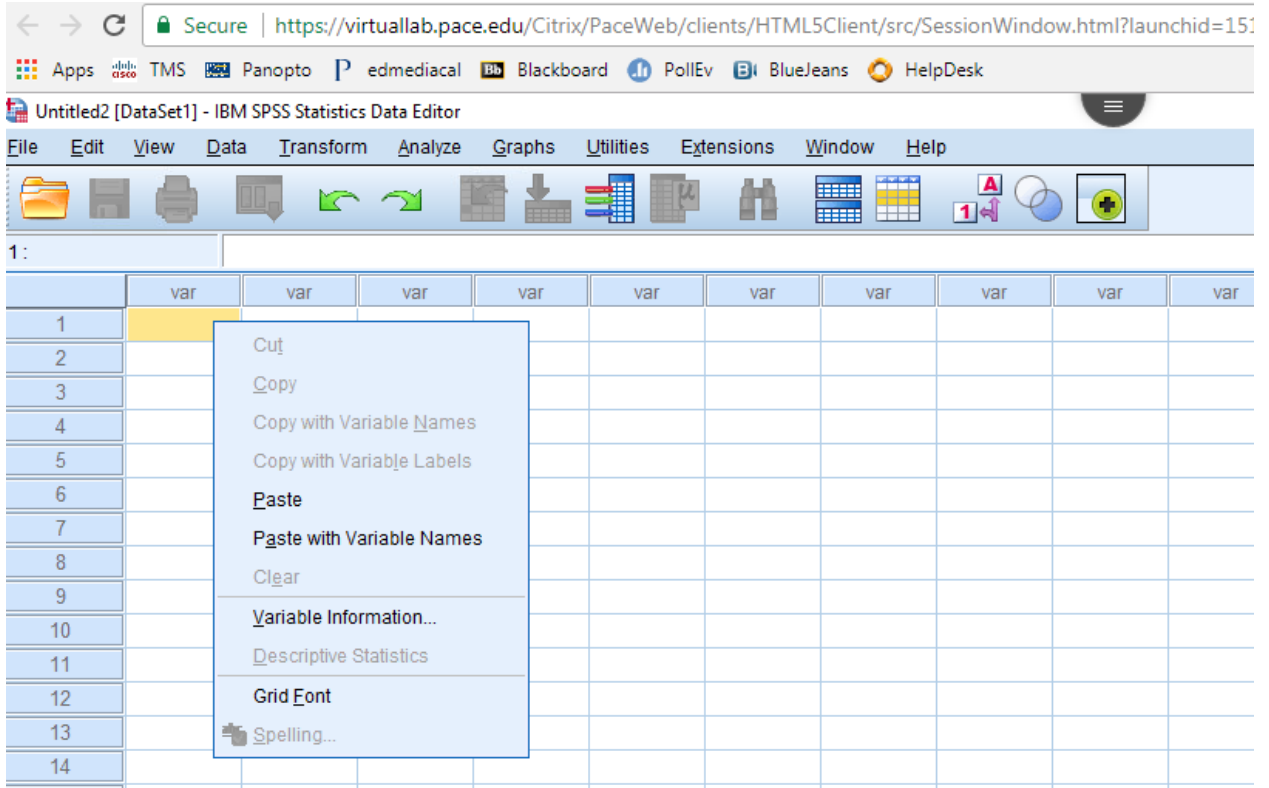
Secure | https://virtuallab.pace.edu/Citrix/PaceWeb/clients/HTML5Client/src/SessionWindow.html?launchid=151

Apps TMS Panopto edmediacal Blackboard PollEv BlueJeans HelpDesk

Untitled2 [DataSet1] - IBM SPSS Statistics Data Editor

File Edit View Data Transform Analyze Graphs Utilities Extensions Window Help

1 :

| | var | var | var | var | var | var | var | var | var | var |
|---|---|---|---|---|---|---|---|---|---|---|
| 1 | | | | | | | | | | |
| 2 | | | | | | | | | | |
| 3 | | | | | | | | | | |
| 4 | | | | | | | | | | |
| 5 | | | | | | | | | | |
| 6 | | | | | | | | | | |
| 7 | | | | | | | | | | |
| 8 | | | | | | | | | | |
| 9 | | | | | | | | | | |
| 10 | | | | | | | | | | |
| 11 | | | | | | | | | | |
| 12 | | | | | | | | | | |
| 13 | | | | | | | | | | |
| 14 | | | | | | | | | | |

Cut
Copy
Copy with Variable Names
Copy with Variable Labels
Paste
Paste with Variable Names
Clear
Variable Information...
Descriptive Statistics
Grid Font
Spelling...